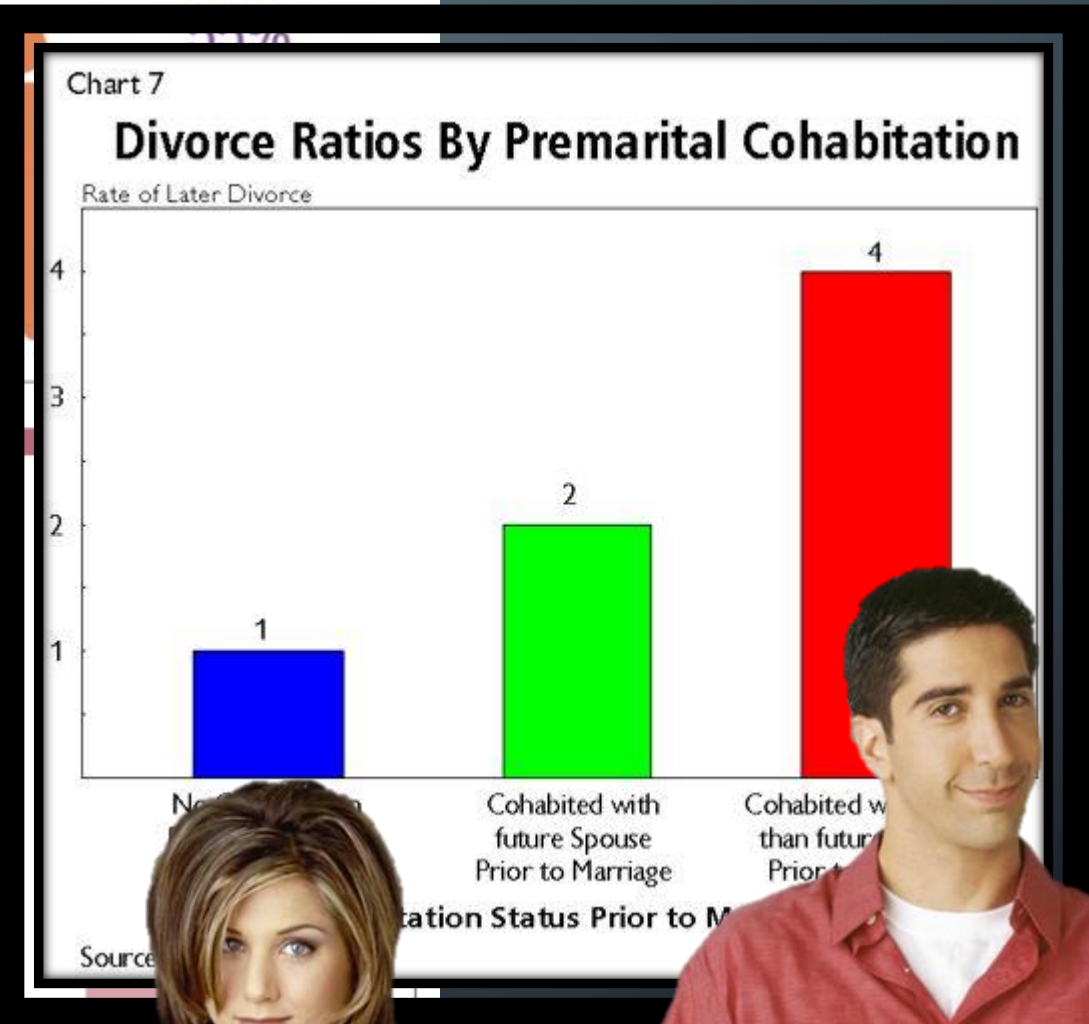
Chart 7

Divorce Ratios By Premarital Cohabitation

Rate of Later Divorce

4
3
2
1

1
2
4

No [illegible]

Cohabited with future Spouse Prior to Marriage

Cohabited w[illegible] than futur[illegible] Prior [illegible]

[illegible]tation Status Prior to M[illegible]

Source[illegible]